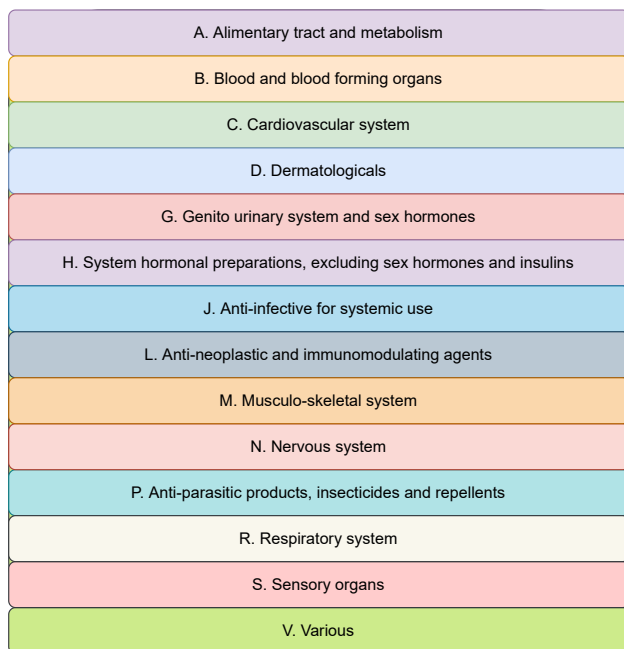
A. Alimentary tract and metabolism

B. Blood and blood forming organs

C. Cardiovascular system

D. Dermatologicals

G. Genito urinary system and sex hormones

H. System hormonal preparations, excluding sex hormones and insulins

J. Anti-infective for systemic use

L. Anti-neoplastic and immunomodulating agents

M. Musculo-skeletal system

N. Nervous system

P. Anti-parasitic products, insecticides and repellents

R. Respiratory system

S. Sensory organs

V. Various